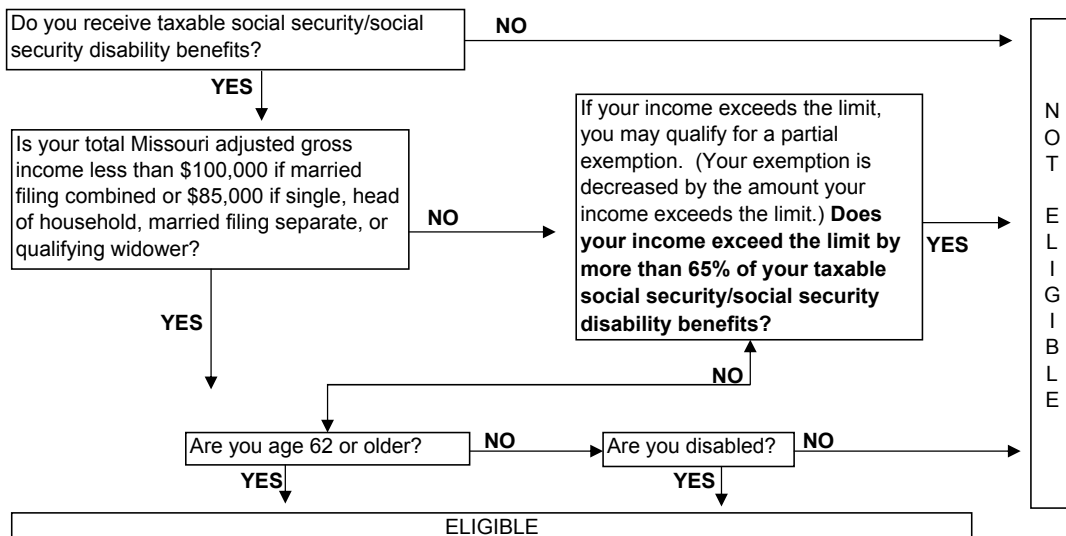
Do you receive taxable social security/social security disability benefits?

NO

YES

Is your total Missouri adjusted gross income less than \$100,000 if married filing combined or \$85,000 if single, head of household, married filing separate, or qualifying widower?

NO

If your income exceeds the limit, you may qualify for a partial exemption. (Your exemption is decreased by the amount your income exceeds the limit.) **Does your income exceed the limit by more than 65% of your taxable social security/social security disability benefits?**

YES

NOT ELIGIBLE

YES

NO

Are you age 62 or older?

NO

Are you disabled?

NO

YES

YES

ELIGIBLE